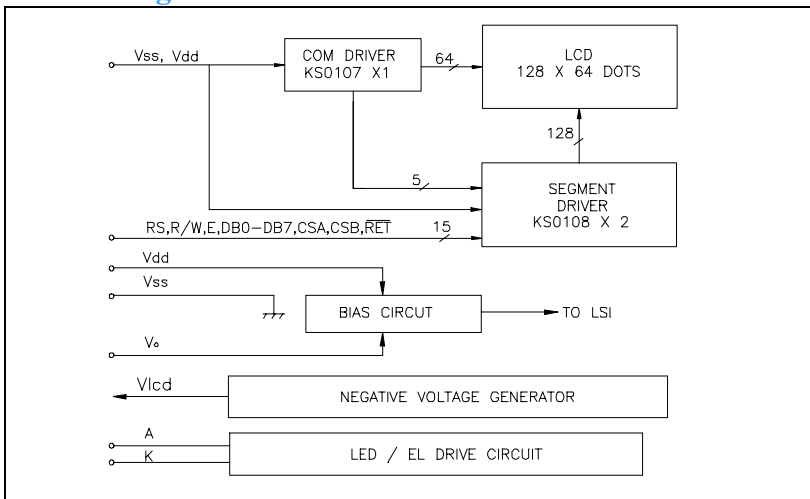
Vss, Vdd

COM DRIVER
KS0107 X1

64

LCD
128 X 64 DOTS

128

5

SEGMENT
DRIVER
KS0108 X 2

RS,R/W,E,DB0-DB7,CSA,CSB,$\overline{RET}$

15

Vdd

Vss

BIAS CIRCUT

TO LSI

Vo

Vlcd

NEGATIVE VOLTAGE GENERATOR

A

K

LED / EL DRIVE CIRCUIT